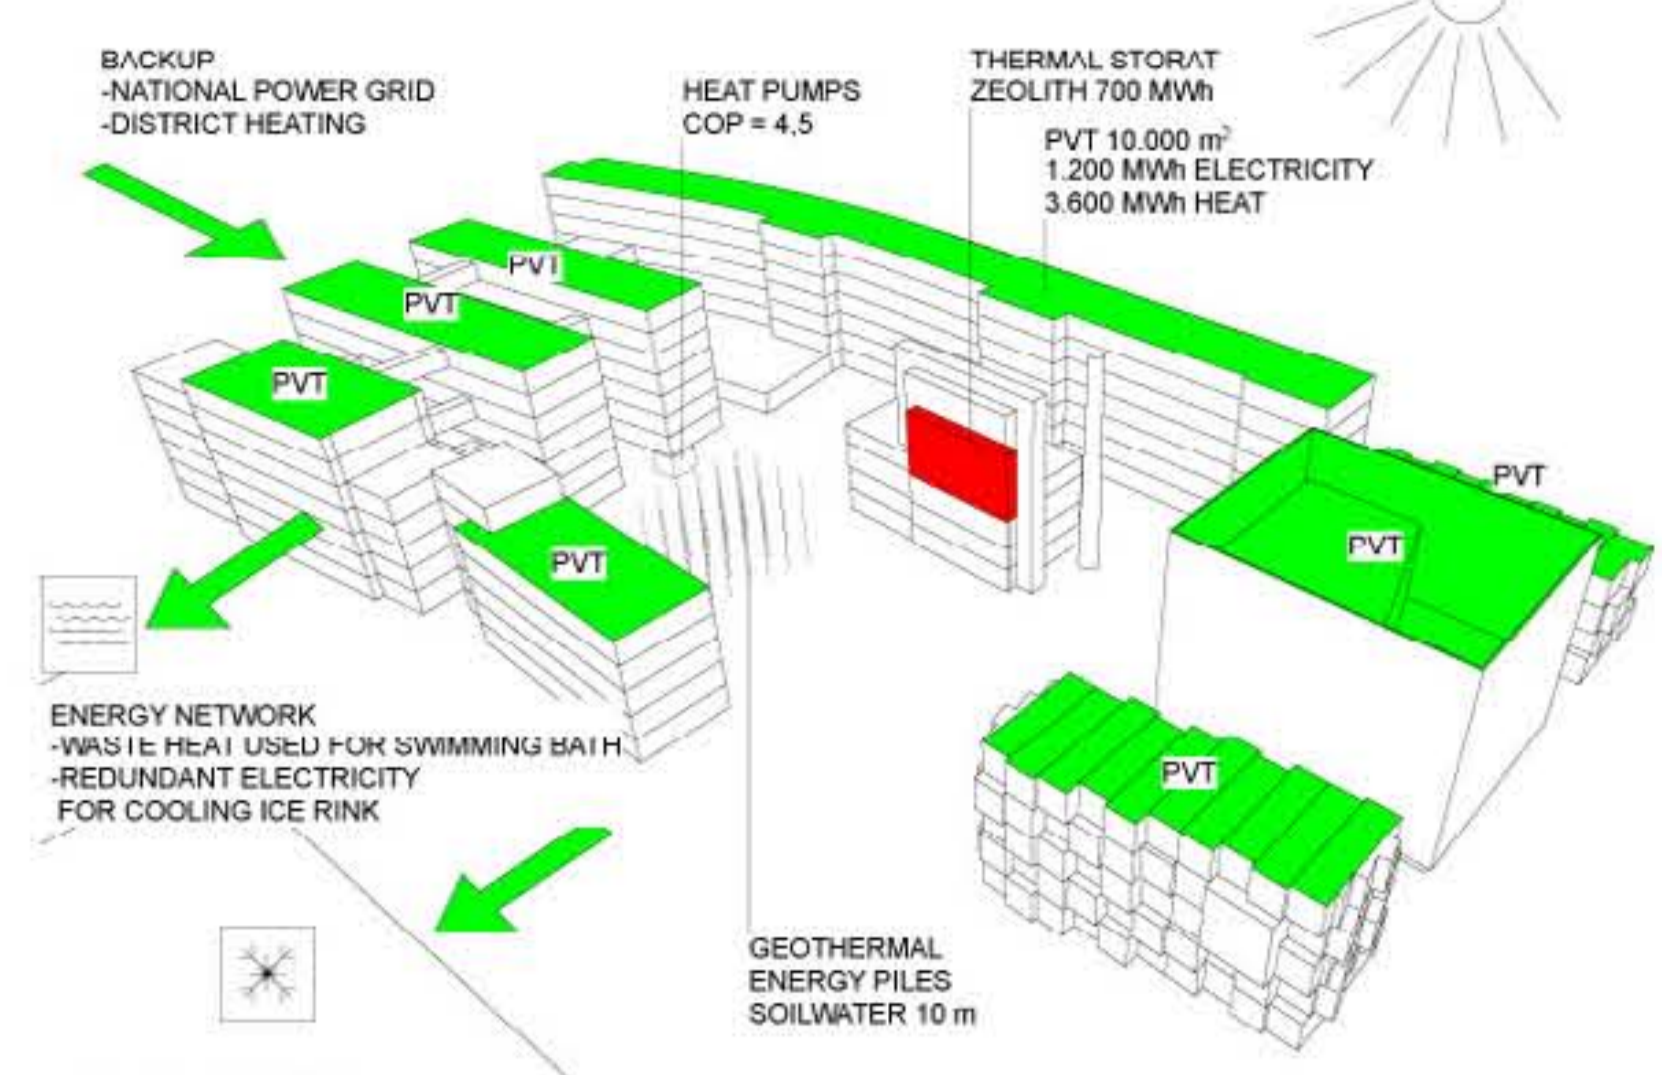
BACKUP
-NATIONAL POWER GRID
-DISTRICT HEATING

HEAT PUMPS
COP = 4,5

THERMAL STORAT
ZEOLITH 700 MWh

PVT 10.000 m$^2$
1.200 MWh ELECTRICITY
3.600 MWh HEAT

PVT

PVT

PVT

PVT

PVT

PVT

PVT

ENERGY NETWORK
-WASTE HEAT USED FOR SWIMMING BATH
-REDUNDANT ELECTRICITY
FOR COOLING ICE RINK

GEOTHERMAL
ENERGY PILES
SOILWATER 10 m